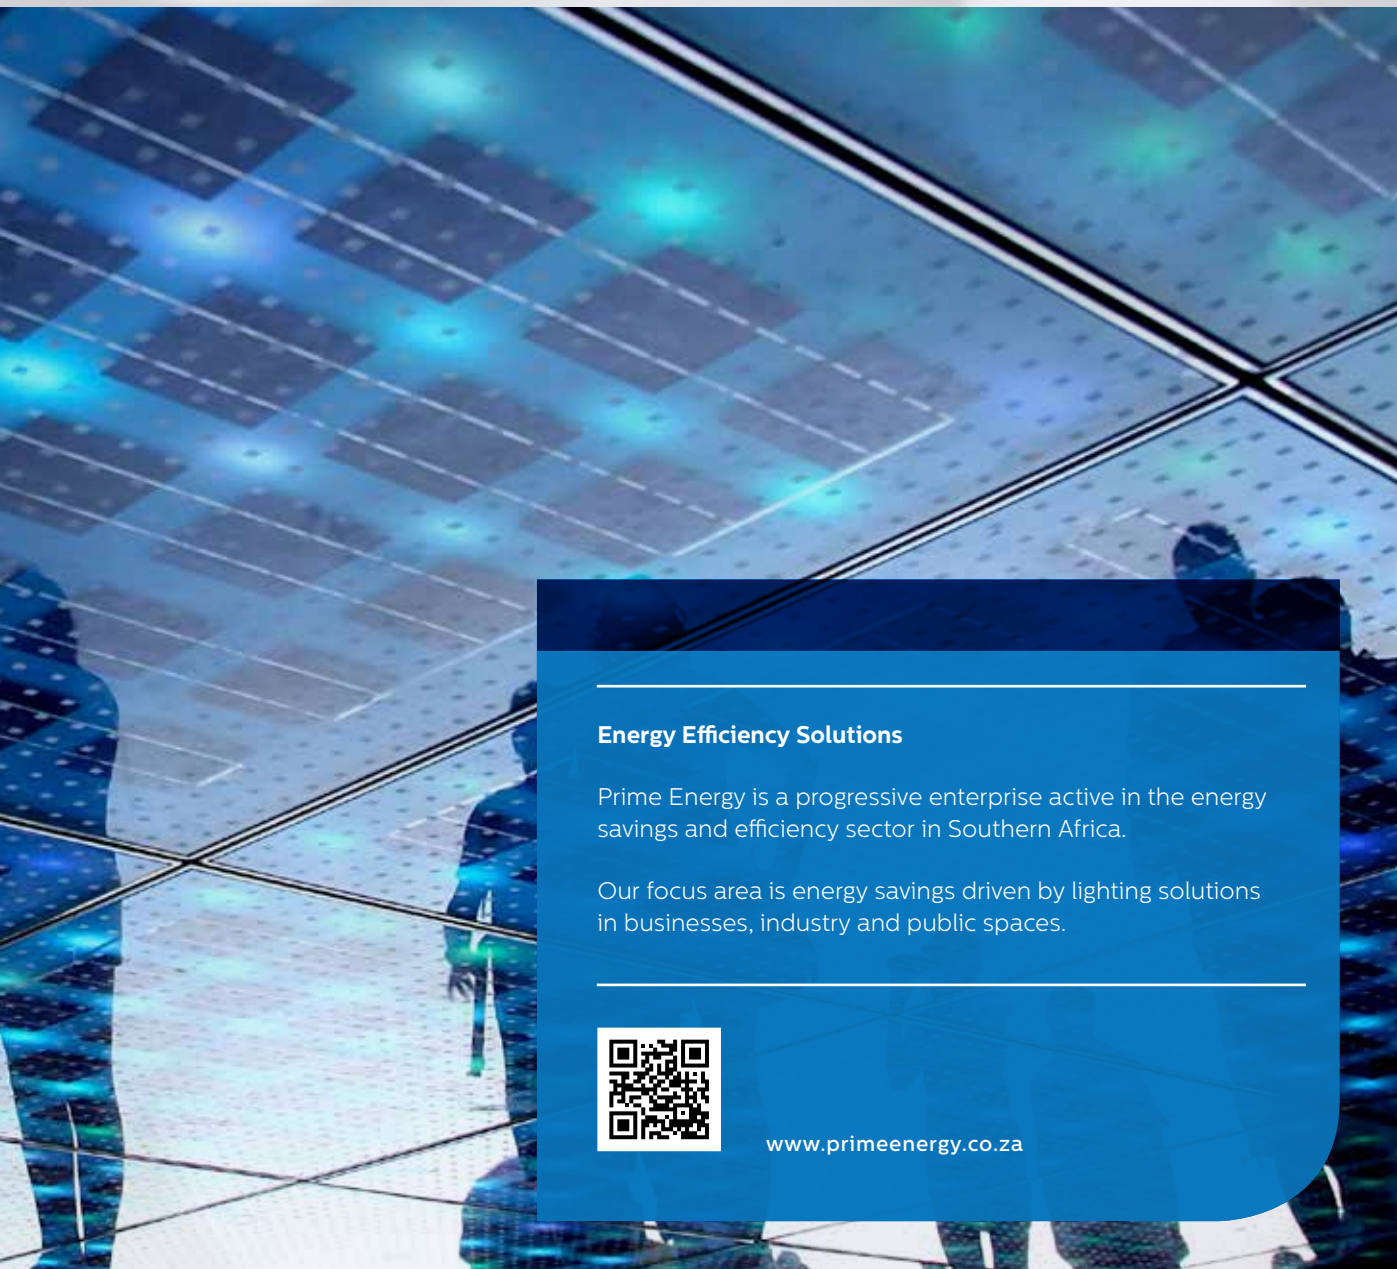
Energy Efficiency Solutions

Prime Energy is a progressive enterprise active in the energy savings and efficiency sector in Southern Africa.

Our focus area is energy savings driven by lighting solutions in businesses, industry and public spaces.

www.primeenergy.co.za